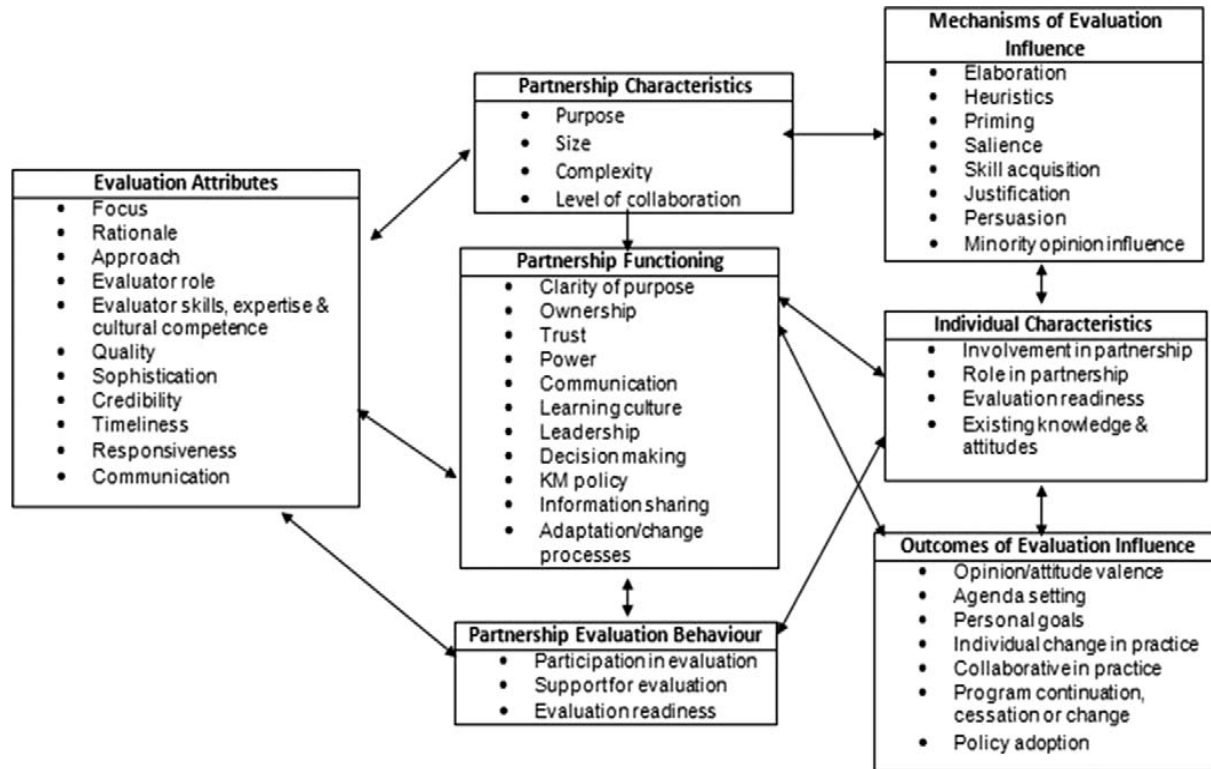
Partnership Characteristics
- Purpose
- Size
- Complexity
- Level of collaboration

Mechanisms of Evaluation Influence
- Elaboration
- Heuristics
- Priming
- Salience
- Skill acquisition
- Justification
- Persuasion
- Minority opinion influence

Evaluation Attributes
- Focus
- Rationale
- Approach
- Evaluator role
- Evaluator skills, expertise & cultural competence
- Quality
- Sophistication
- Credibility
- Timeliness
- Responsiveness
- Communication

Partnership Functioning
- Clarity of purpose
- Ownership
- Trust
- Power
- Communication
- Learning culture
- Leadership
- Decision making
- KM policy
- Information sharing
- Adaptation/change processes

Individual Characteristics
- Involvement in partnership
- Role in partnership
- Evaluation readiness
- Existing knowledge & attitudes

Outcomes of Evaluation Influence
- Opinion/attitude valence
- Agenda setting
- Personal goals
- Individual change in practice
- Collaborative in practice
- Program continuation, cessation or change
- Policy adoption

Partnership Evaluation Behaviour
- Participation in evaluation
- Support for evaluation
- Evaluation readiness